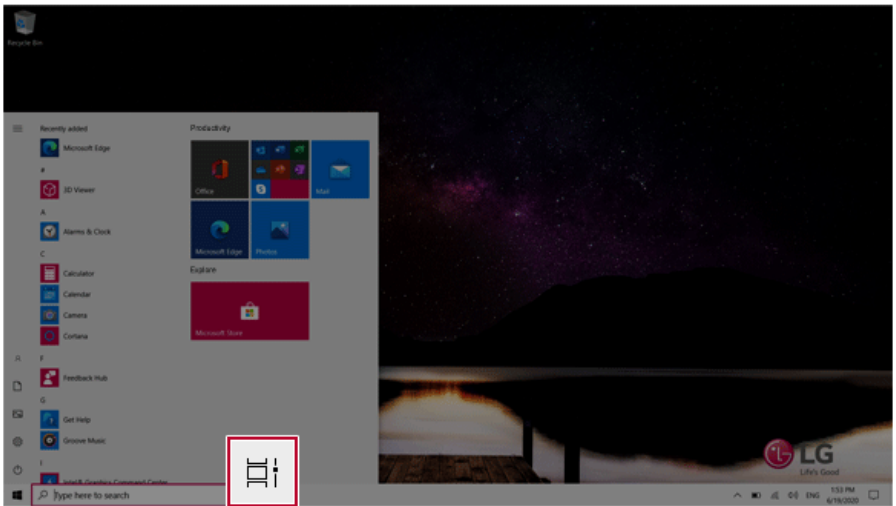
Recycle Bin

Recently added
Microsoft Edge
#
3D Viewer
A
Alarms & Clock
C
Calculator
Calendar
Camera
Cortana
F
Feedback Hub
G
Get Help
Groove Music
I
Intel® Graphics Command Center

Productivity
Office
Mail
Microsoft Edge
Photos
Explore
Microsoft Store

LG
Life's Good

Type here to search
ENG
1:53 PM
6/19/2020